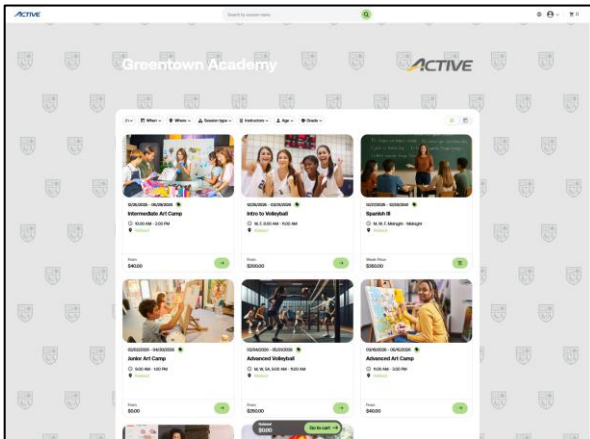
ACTIVE

Search by session name

Greentown Academy

ACTIVE

When · Where · Session type · Instructors · Age · Grade

12/16/2025 - 04/26/2026
Intermediate Art Camp
10:00 AM - 2:00 PM
Waitlist
From
$40.00

12/26/2025 - 03/25/2026
Intro to Volleyball
M, F, 8:00 AM - 11:00 AM
Waitlist
From
$200.00

12/27/2025 - 12/28/2025
Spanish III
M, W, F, Midnight - Midnight
Waitlist
Waitlist Price
$260.00

03/03/2026 - 04/30/2026
Junior Art Camp
9:00 AM - 1:00 PM
Waitlist
From
$0.00

02/04/2026 - 05/31/2026
Advanced Volleyball
M, W, SA, 9:00 AM - 11:20 AM
Waitlist
From
$250.00

03/16/2026 - 05/12/2026
Advanced Art Camp
11:00 AM - 3:00 PM
Waitlist
From
$40.00

Subtotal
$0.00
Go to cart